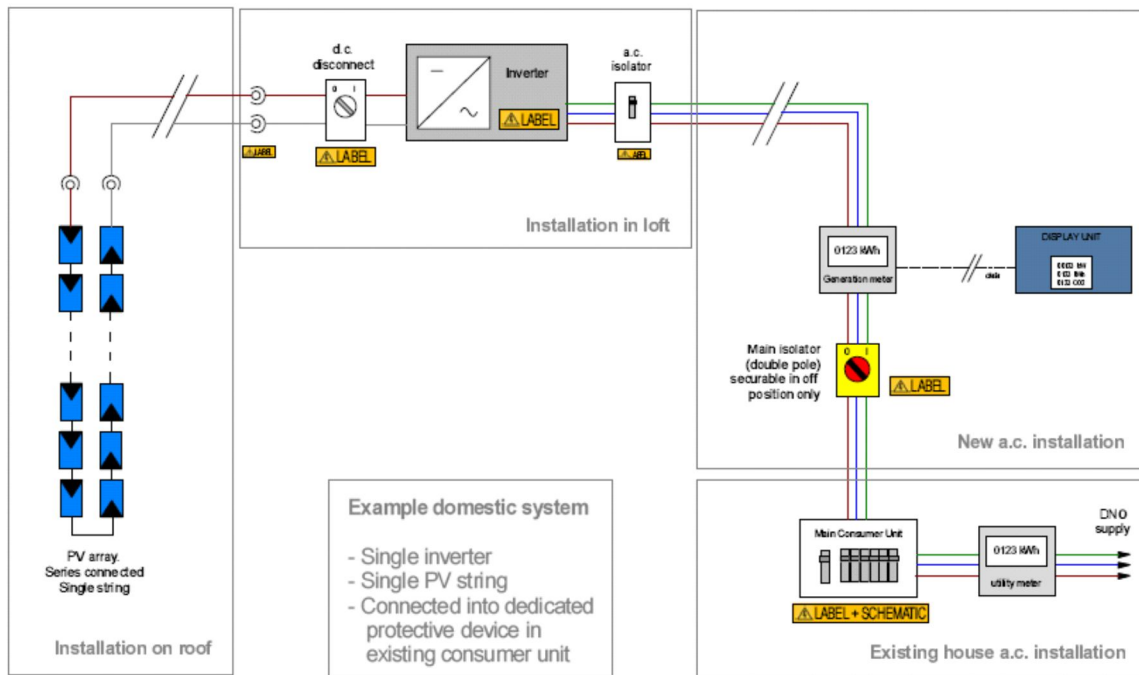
d.c. disconnect

0 I

LABEL

LABEL

Inverter

LABEL

a.c. isolator

LABEL

Installation in loft

0123 kWh

Generation meter

data

DISPLAY UNIT

0003 kW
0.02 kWh
0123 CO2

Main isolator (double pole) securable in off position only

0 I

LABEL

New a.c. installation

PV array. Series connected Single string

Installation on roof

Example domestic system

- Single inverter
- Single PV string
- Connected into dedicated protective device in existing consumer unit

Main Consumer Unit

LABEL + SCHEMATIC

0123 kWh

utility meter

DNO supply

Existing house a.c. installation